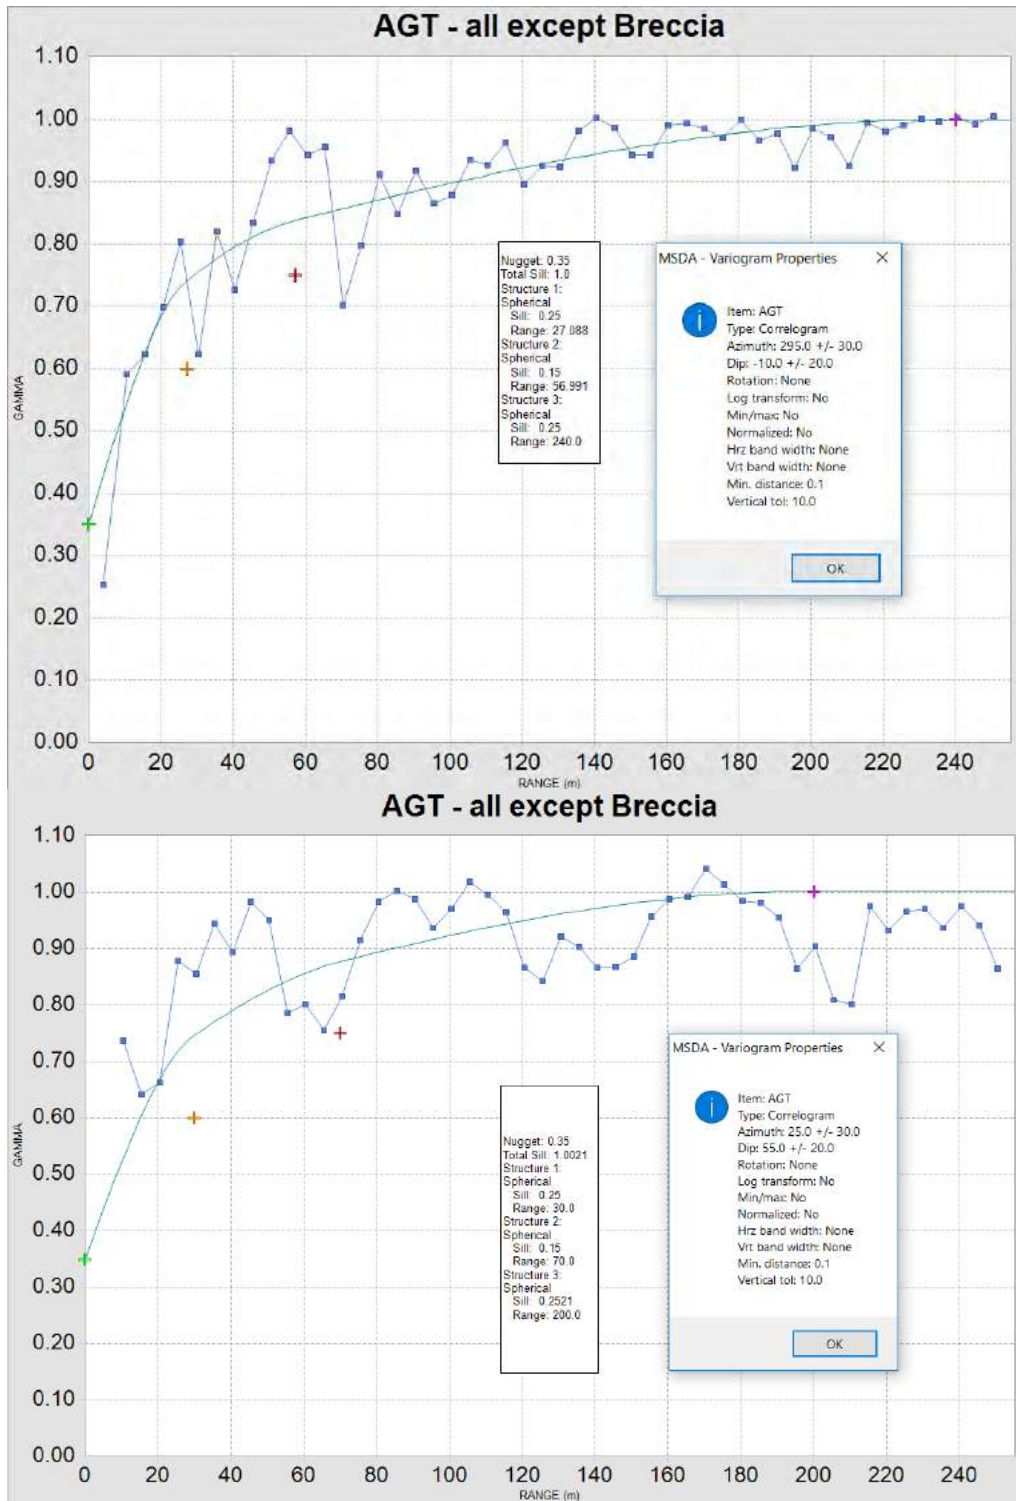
AGT - all except Breccia

1.10
1.00
0.90
0.80
0.70
0.60
0.50
0.40
0.30
0.20
0.10
0.00

GAMMA

0 20 40 60 80 100 120 140 160 180 200 220 240

RANGE (m)

Nugget: 0.35
Total Sill: 1.0
Structure 1:
Spherical
Sill: 0.25
Range: 27.088
Structure 2:
Spherical
Sill: 0.15
Range: 56.991
Structure 3:
Spherical
Sill: 0.25
Range: 240.0

MSDA - Variogram Properties ×

Item: AGT
Type: Correlogram
Azimuth: 295.0 +/- 30.0
Dip: -10.0 +/- 20.0
Rotation: None
Log transform: No
Min/max: No
Normalized: No
Hrz band width: None
Vrt band width: None
Min. distance: 0.1
Vertical tol: 10.0

OK

AGT - all except Breccia

1.10
1.00
0.90
0.80
0.70
0.60
0.50
0.40
0.30
0.20
0.10
0.00

GAMMA

0 20 40 60 80 100 120 140 160 180 200 220 240

RANGE (m)

Nugget: 0.35
Total Sill: 1.0021
Structure 1:
Spherical
Sill: 0.25
Range: 30.0
Structure 2:
Spherical
Sill: 0.15
Range: 70.0
Structure 3:
Spherical
Sill: 0.2521
Range: 200.0

MSDA - Variogram Properties ×

Item: AGT
Type: Correlogram
Azimuth: 25.0 +/- 30.0
Dip: 55.0 +/- 20.0
Rotation: None
Log transform: No
Min/max: No
Normalized: No
Hrz band width: None
Vrt band width: None
Min. distance: 0.1
Vertical tol: 10.0

OK